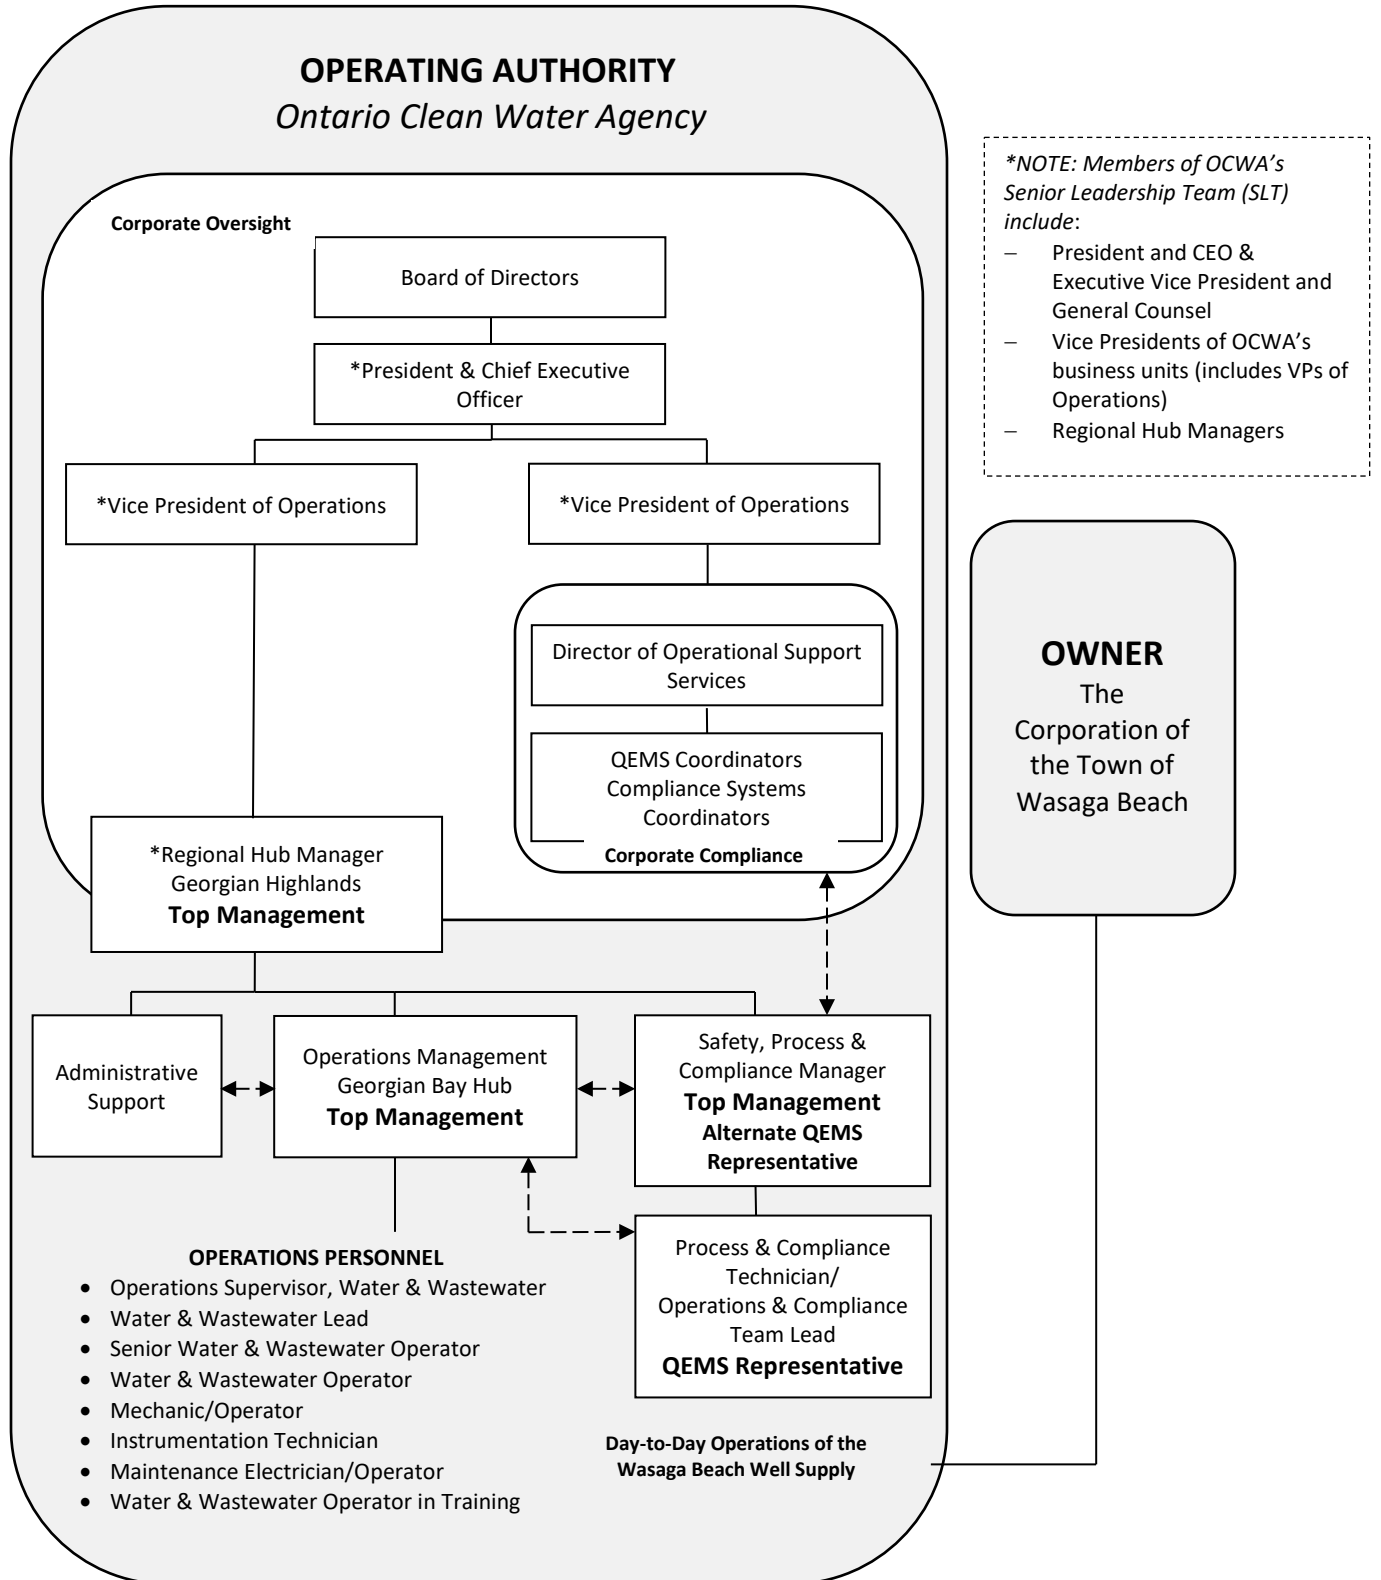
OPERATING AUTHORITY
Ontario Clean Water Agency

*NOTE: Members of OCWA's Senior Leadership Team (SLT) include:
– President and CEO & Executive Vice President and General Counsel
– Vice Presidents of OCWA's business units (includes VPs of Operations)
– Regional Hub Managers

Corporate Oversight

Board of Directors

*President & Chief Executive Officer

*Vice President of Operations

*Vice President of Operations

Director of Operational Support Services

QEMS Coordinators
Compliance Systems Coordinators

Corporate Compliance

OWNER
The Corporation of the Town of Wasaga Beach

*Regional Hub Manager
Georgian Highlands
**Top Management**

Administrative Support

Operations Management
Georgian Bay Hub
**Top Management**

Safety, Process & Compliance Manager
**Top Management**
**Alternate QEMS Representative**

Process & Compliance Technician/
Operations & Compliance Team Lead
**QEMS Representative**

OPERATIONS PERSONNEL
- Operations Supervisor, Water & Wastewater
- Water & Wastewater Lead
- Senior Water & Wastewater Operator
- Water & Wastewater Operator
- Mechanic/Operator
- Instrumentation Technician
- Maintenance Electrician/Operator
- Water & Wastewater Operator in Training

Day-to-Day Operations of the Wasaga Beach Well Supply